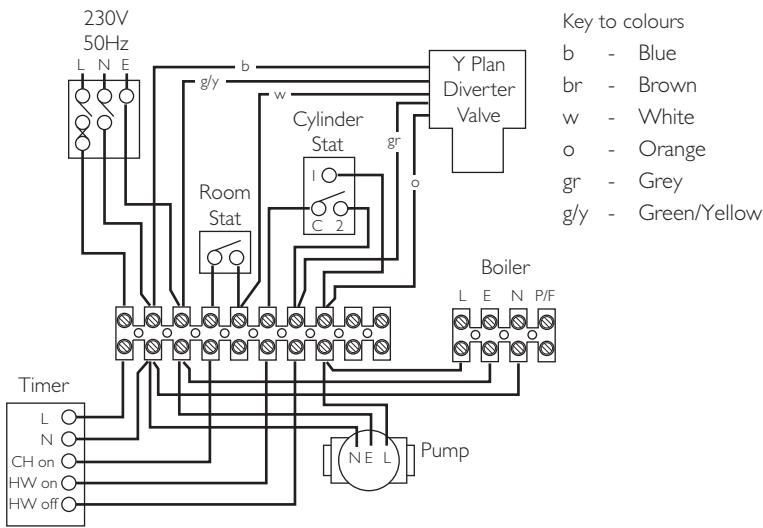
230V
50Hz
L N E

b
g/y
w

Y Plan
Diverter
Valve

gr
o

Cylinder
Stat
1
C 2

Room
Stat

Key to colours
b - Blue
br - Brown
w - White
o - Orange
gr - Grey
g/y - Green/Yellow

Boiler
L E N P/F

Timer
L
N
CH on
HW on
HW off

N E L
Pump